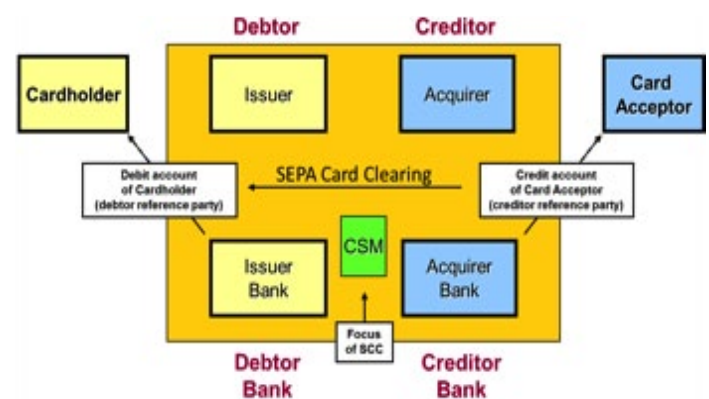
Debtor

Creditor

Cardholder

Issuer

Acquirer

Card Acceptor

SEPA Card Clearing

Debit account of Cardholder (debtor reference party)

Credit account of Card Acceptor (creditor reference party)

CSM

Issuer Bank

Acquirer Bank

Focus of SCC

Debtor Bank

Creditor Bank